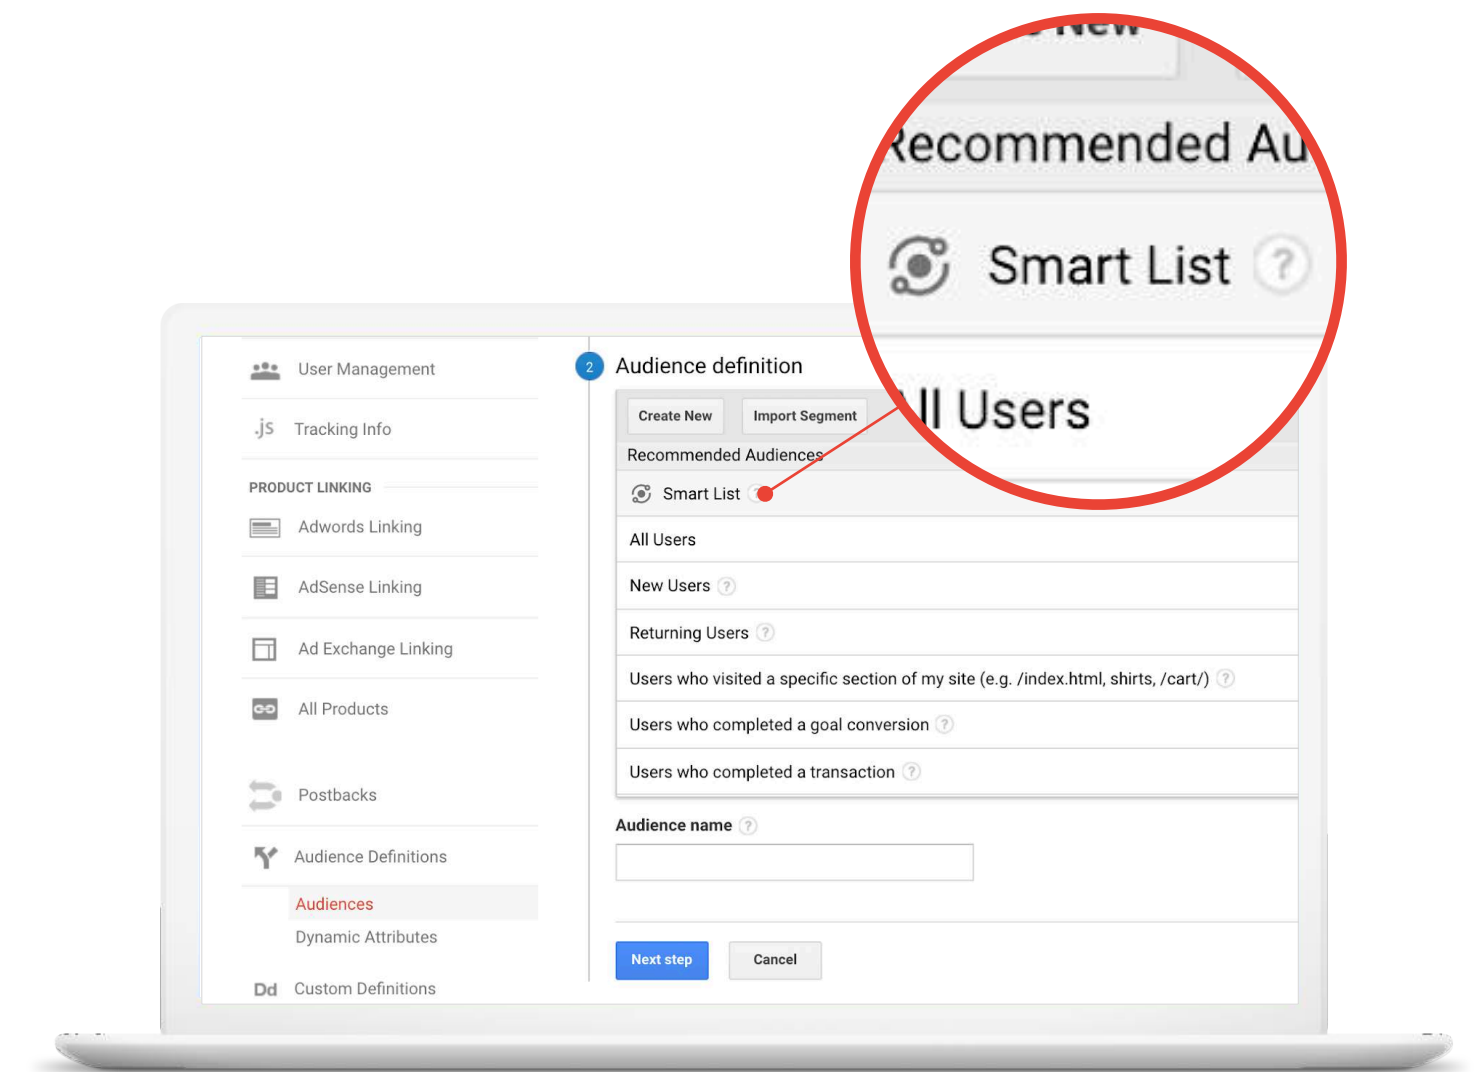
New

Recommended Au

Smart List ?

ll Users

User Management

.js Tracking Info

PRODUCT LINKING

Adwords Linking

AdSense Linking

Ad Exchange Linking

All Products

Postbacks

Audience Definitions

Audiences

Dynamic Attributes

Dd Custom Definitions

2 Audience definition

Create New

Import Segment

Recommended Audiences

Smart List

All Users

New Users ?

Returning Users ?

Users who visited a specific section of my site (e.g. /index.html, shirts, /cart/) ?

Users who completed a goal conversion ?

Users who completed a transaction ?

Audience name ?

Next step

Cancel